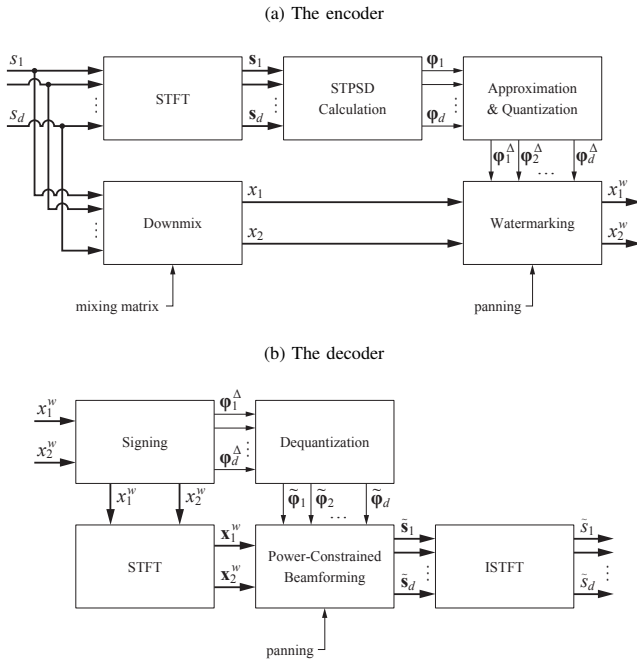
(a) The encoder

$s_1$

$s_d$

STFT

$\mathbf{s}_1$

$\mathbf{s}_d$

STPSD Calculation

$\boldsymbol{\varphi}_1$

$\boldsymbol{\varphi}_d$

Approximation & Quantization

$\boldsymbol{\varphi}_1^{\Delta}$ $\boldsymbol{\varphi}_2^{\Delta}$ $\boldsymbol{\varphi}_d^{\Delta}$

Downmix

$x_1$

$x_2$

Watermarking

$x_1^w$

$x_2^w$

mixing matrix

panning

(b) The decoder

$x_1^w$

$x_2^w$

Signing

$\boldsymbol{\varphi}_1^{\Delta}$

$\boldsymbol{\varphi}_d^{\Delta}$

Dequantization

$x_1^w$ $x_2^w$

$\tilde{\boldsymbol{\varphi}}_1$ $\tilde{\boldsymbol{\varphi}}_2$ $\tilde{\boldsymbol{\varphi}}_d$

STFT

$\mathbf{x}_1^w$

$\mathbf{x}_2^w$

Power-Constrained Beamforming

$\tilde{\mathbf{s}}_1$

$\tilde{\mathbf{s}}_d$

ISTFT

$\tilde{s}_1$

$\tilde{s}_d$

panning